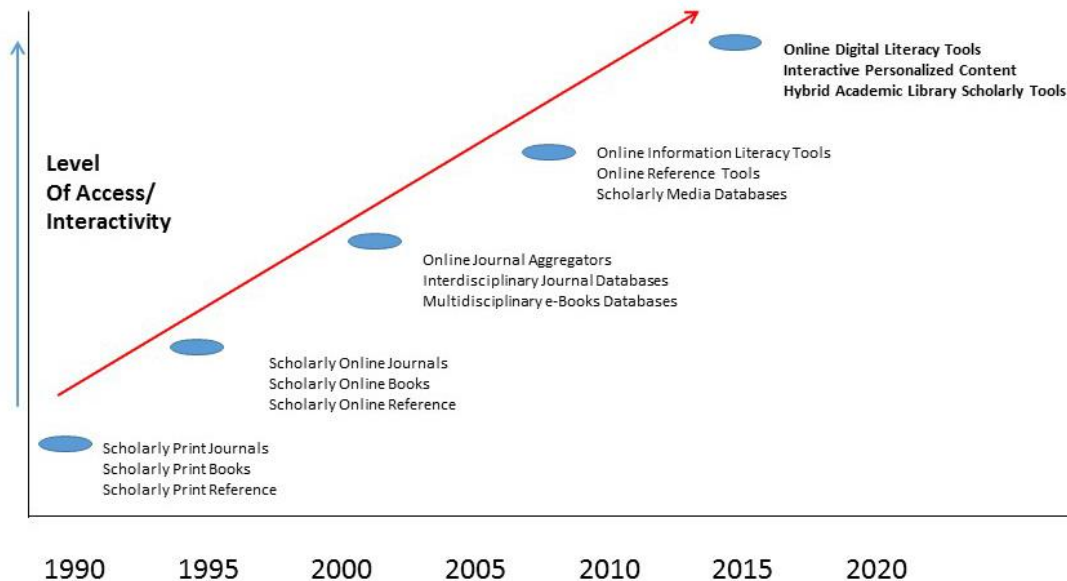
Level
Of Access/
Interactivity

Online Digital Literacy Tools
Interactive Personalized Content
Hybrid Academic Library Scholarly Tools

Online Information Literacy Tools
Online Reference Tools
Scholarly Media Databases

Online Journal Aggregators
Interdisciplinary Journal Databases
Multidisciplinary e-Books Databases

Scholarly Online Journals
Scholarly Online Books
Scholarly Online Reference

Scholarly Print Journals
Scholarly Print Books
Scholarly Print Reference

1990 1995 2000 2005 2010 2015 2020